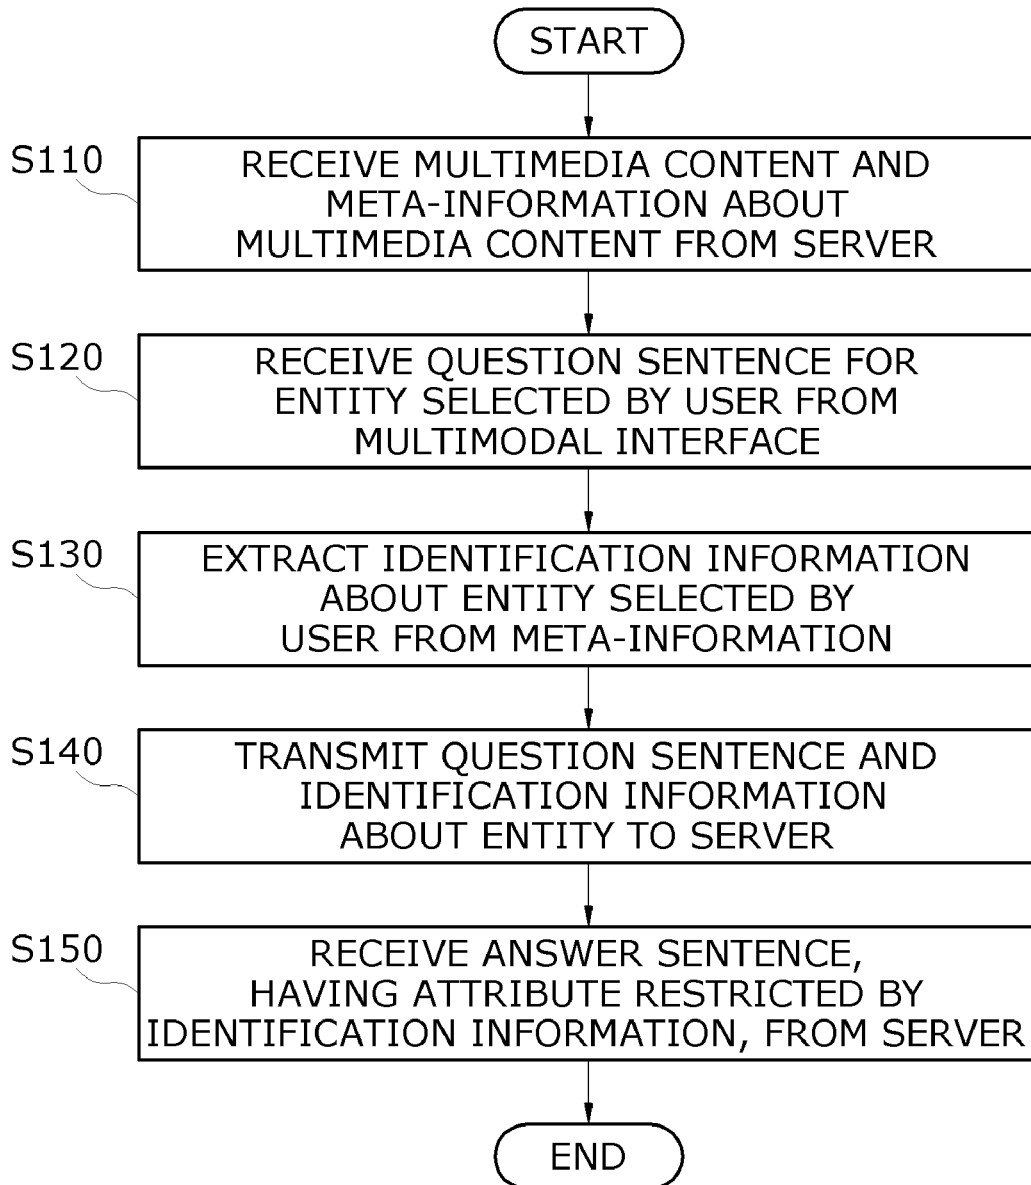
START

S110

RECEIVE MULTIMEDIA CONTENT AND META-INFORMATION ABOUT MULTIMEDIA CONTENT FROM SERVER

S120

RECEIVE QUESTION SENTENCE FOR ENTITY SELECTED BY USER FROM MULTIMODAL INTERFACE

S130

EXTRACT IDENTIFICATION INFORMATION ABOUT ENTITY SELECTED BY USER FROM META-INFORMATION

S140

TRANSMIT QUESTION SENTENCE AND IDENTIFICATION INFORMATION ABOUT ENTITY TO SERVER

S150

RECEIVE ANSWER SENTENCE, HAVING ATTRIBUTE RESTRICTED BY IDENTIFICATION INFORMATION, FROM SERVER

END